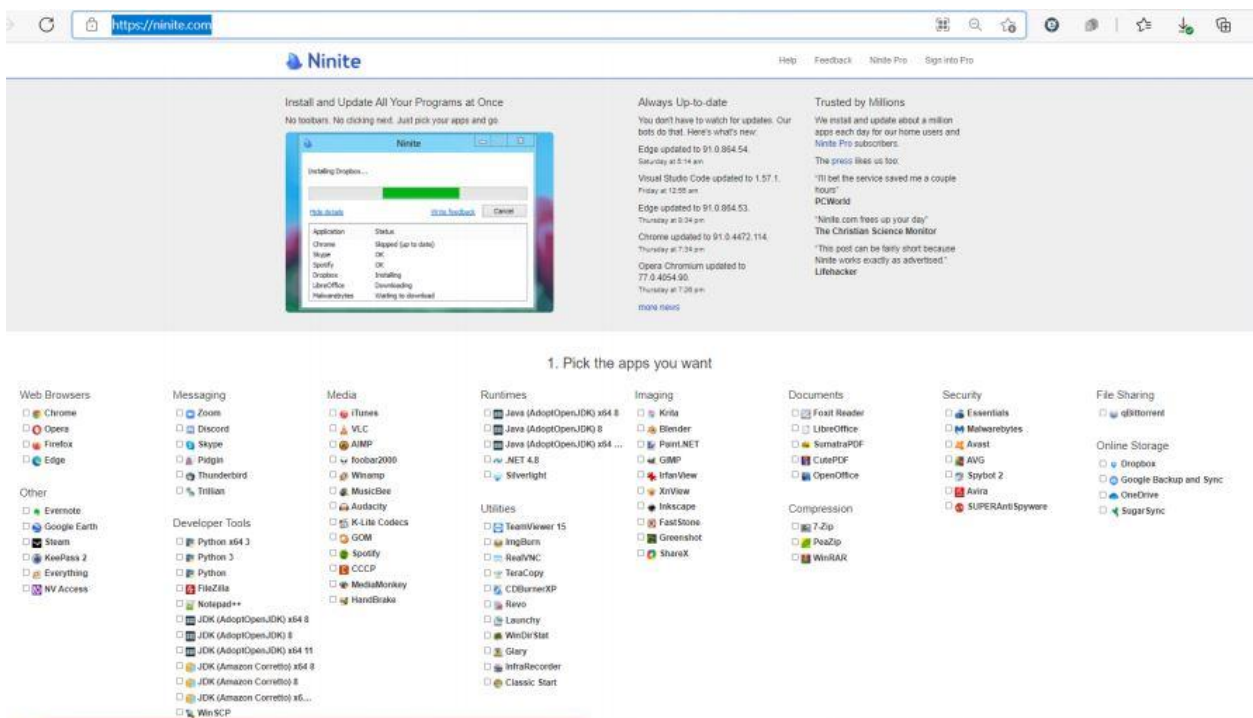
https://ninite.com

Ninite

Help Feedback Ninite Pro Sign into Pro

Install and Update All Your Programs at Once

No toolbars. No clicking next. Just pick your apps and go.

Ninite

Installing Dropbox...

Hide details Write feedback Cancel

| Application | Status |
|---|---|
| Chrome | Skipped (up to date) |
| Skype | OK |
| Spotify | OK |
| Dropbox | Installing |
| LibreOffice | Downloading |
| Malwarebytes | Waiting to download |

Always Up-to-date

You don't have to watch for updates. Our bots do that. Here's what's new:

Edge updated to 91.0.864.54.
Saturday at 8:14 am

Visual Studio Code updated to 1.57.1.
Friday at 12:55 am

Edge updated to 91.0.864.53.
Thursday at 9:34 pm

Chrome updated to 91.0.4472.114.
Thursday at 7:39 pm

Opera Chromium updated to 77.0.4054.90.
Thursday at 7:28 pm

more news

Trusted by Millions

We install and update about a million apps each day for our home users and Ninite Pro subscribers.

The press likes us too:

"I'll bet the service saved me a couple hours"
PCWorld

"Ninite.com frees up your day"
The Christian Science Monitor

"This post can be fairly short because Ninite works exactly as advertised."
Lifehacker

1. Pick the apps you want

Web Browsers
Chrome
Opera
Firefox
Edge

Other
Evernote
Google Earth
Steam
KeePass 2
Everything
NV Access

Messaging
Zoom
Discord
Skype
Pidgin
Thunderbird
Trillian

Developer Tools
Python x64 3
Python 3
Python
FileZilla
Notepad++
JDK (AdoptOpenJDK) x64 8
JDK (AdoptOpenJDK) 8
JDK (AdoptOpenJDK) x64 11
JDK (Amazon Corretto) x64 8
JDK (Amazon Corretto) 8
JDK (Amazon Corretto) x6...
WinSCP

Media
iTunes
VLC
AIMP
foobar2000
Winamp
MusicBee
Audacity
K-Lite Codecs
GOM
Spotify
CCCP
MediaMonkey
HandBrake

Runtimes
Java (AdoptOpenJDK) x64 8
Java (AdoptOpenJDK) 8
Java (AdoptOpenJDK) x64 ...
.NET 4.8
Silverlight

Utilities
TeamViewer 15
ImgBurn
RealVNC
TeraCopy
CDBurnerXP
Revo
Launchy
WinDirStat
Glary
InfraRecorder
Classic Start

Imaging
Krita
Blender
Paint.NET
GIMP
IrfanView
XnView
Inkscape
FastStone
Greenshot
ShareX

Documents
Foxit Reader
LibreOffice
SumatraPDF
CutePDF
OpenOffice

Compression
7-Zip
PeaZip
WinRAR

Security
Essentials
Malwarebytes
Avast
AVG
Spybot 2
Avira
SUPERAntiSpyware

File Sharing
qBittorrent

Online Storage
Dropbox
Google Backup and Sync
OneDrive
SugarSync